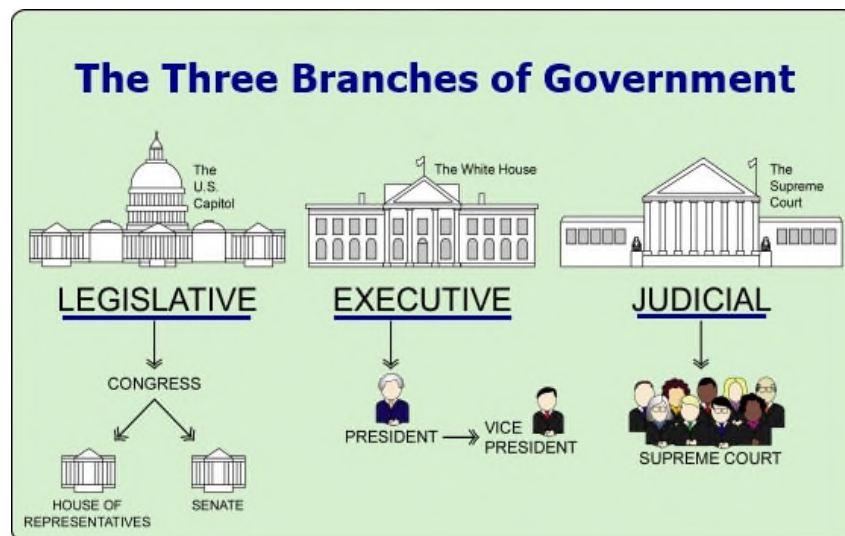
The Three Branches of Government

The U.S. Capitol

The White House

The Supreme Court

LEGISLATIVE

EXECUTIVE

JUDICIAL

CONGRESS

HOUSE OF REPRESENTATIVES

SENATE

PRESIDENT

VICE PRESIDENT

SUPREME COURT